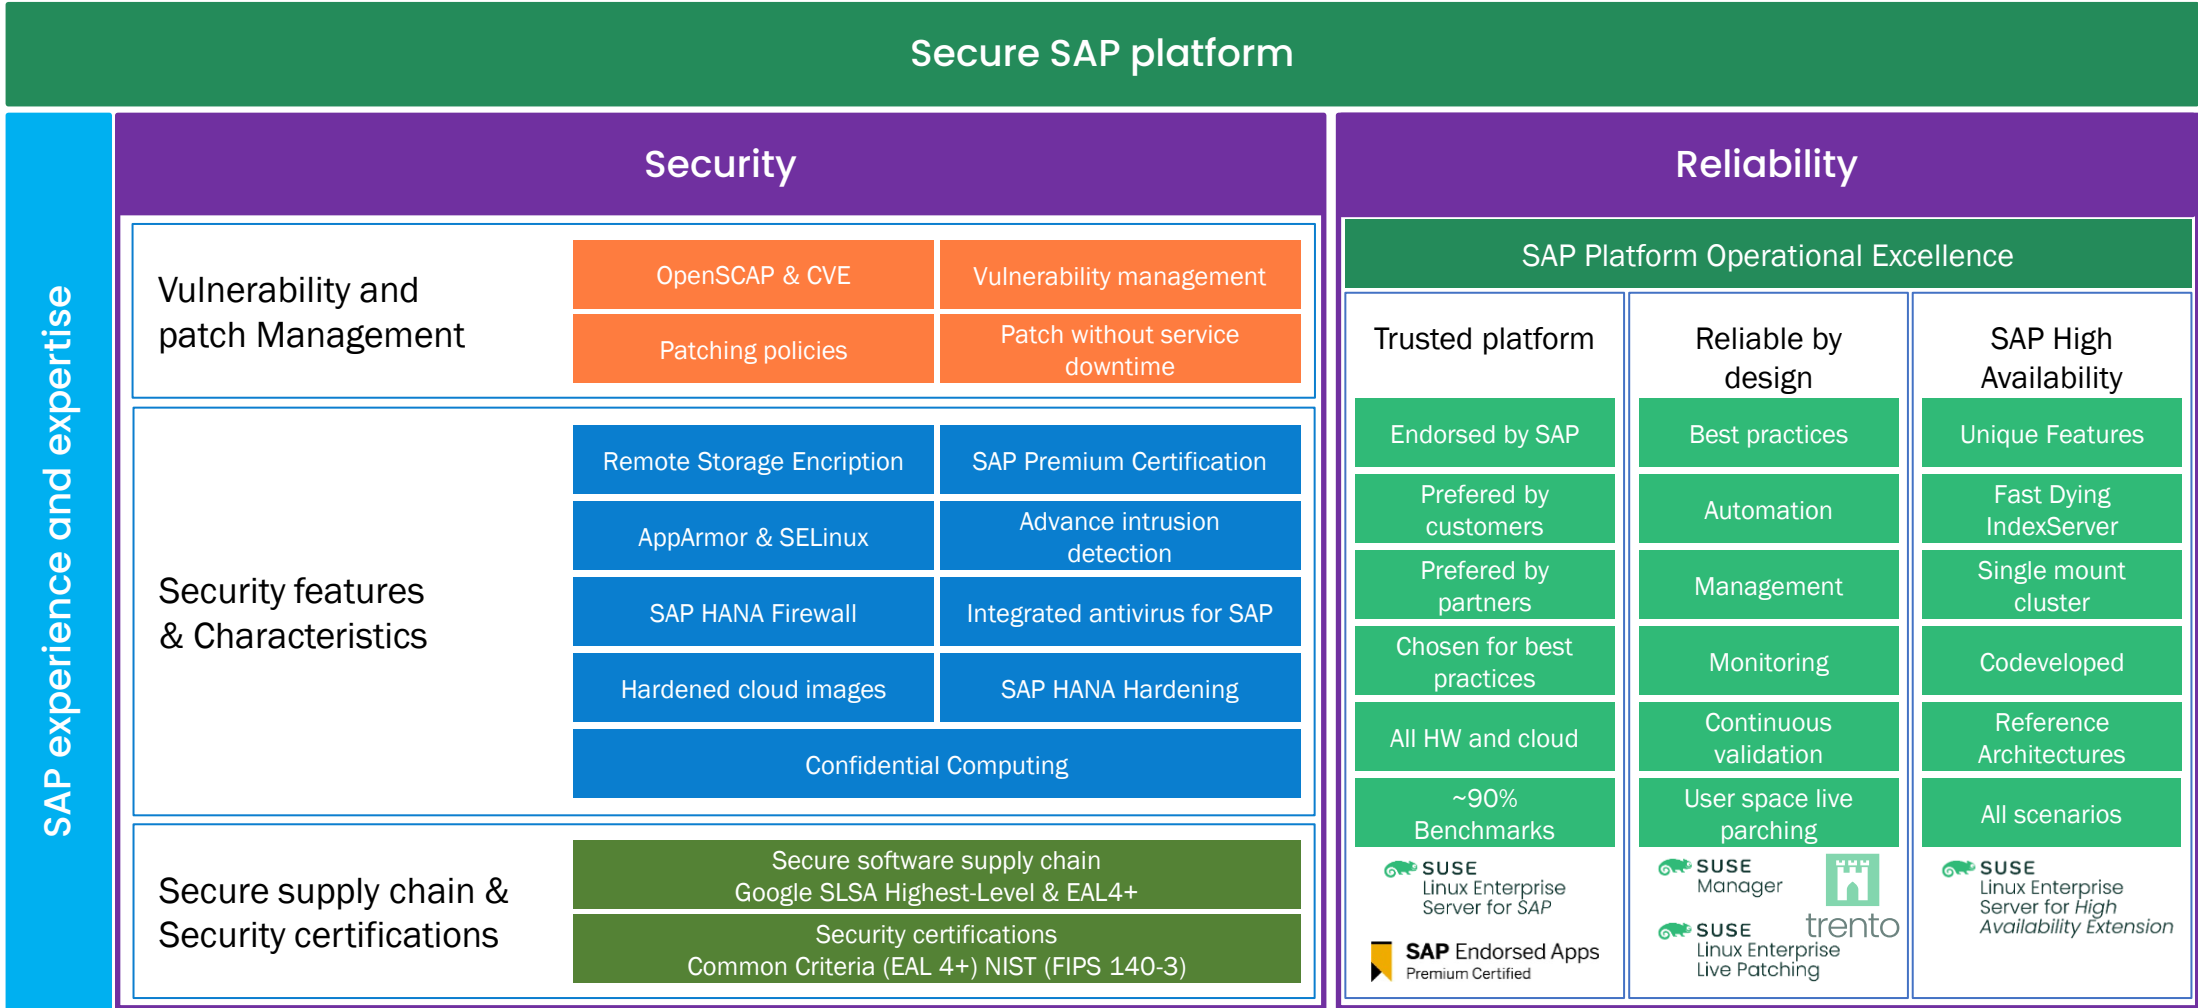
Secure SAP platform

SAP experience and expertise

Security

Vulnerability and patch Management

| OpenSCAP & CVE | Vulnerability management |
|---|---|
| Patching policies | Patch without service downtime |

Security features & Characteristics

| Remote Storage Encription | SAP Premium Certification |
|---|---|
| AppArmor & SELinux | Advance intrusion detection |
| SAP HANA Firewall | Integrated antivirus for SAP |
| Hardened cloud images | SAP HANA Hardening |
| Confidential Computing | |

Secure supply chain & Security certifications

Secure software supply chain
Google SLSA Highest-Level & EAL4+

Security certifications
Common Criteria (EAL 4+) NIST (FIPS 140-3)

Reliability

SAP Platform Operational Excellence

| Trusted platform | Reliable by design | SAP High Availability |
|---|---|---|
| Endorsed by SAP | Best practices | Unique Features |
| Prefered by customers | Automation | Fast Dying IndexServer |
| Prefered by partners | Management | Single mount cluster |
| Chosen for best practices | Monitoring | Codeveloped |
| All HW and cloud | Continuous validation | Reference Architectures |
| ~90% Benchmarks | User space live parching | All scenarios |

SUSE Linux Enterprise Server for SAP

SAP Endorsed Apps Premium Certified

SUSE Manager

trento

SUSE Linux Enterprise Live Patching

SUSE Linux Enterprise Server for High Availability Extension